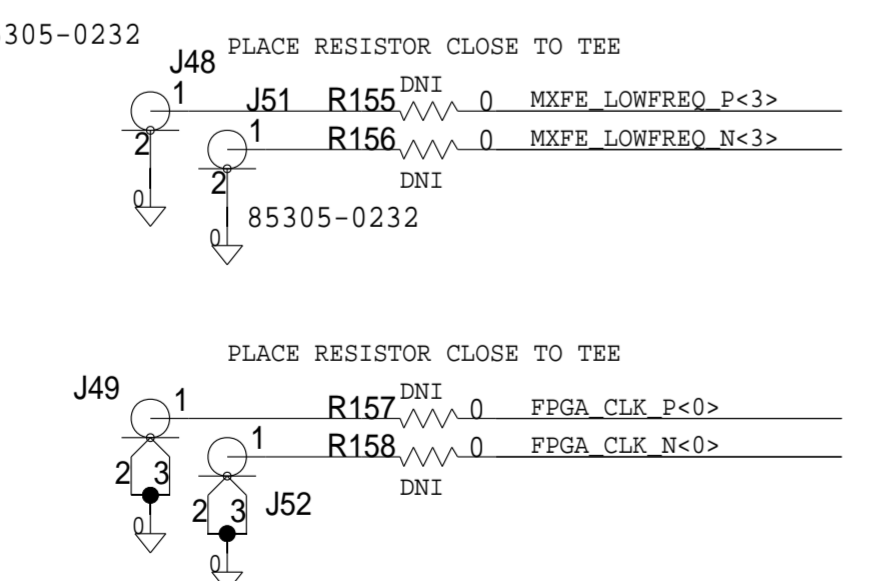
305-0232
J48 PLACE RESISTOR CLOSE TO TEE
1
J51 R155 DNI 0 MXFE_LOWFREQ_P<3>
1
R156 0 MXFE_LOWFREQ_N<3>
2
2
DNI
0
85305-0232
0

PLACE RESISTOR CLOSE TO TEE
J49
1
R157 DNI 0 FPGA_CLK_P<0>
1
R158 0 FPGA_CLK_N<0>
2 3
DNI
2 3 J52
0
0